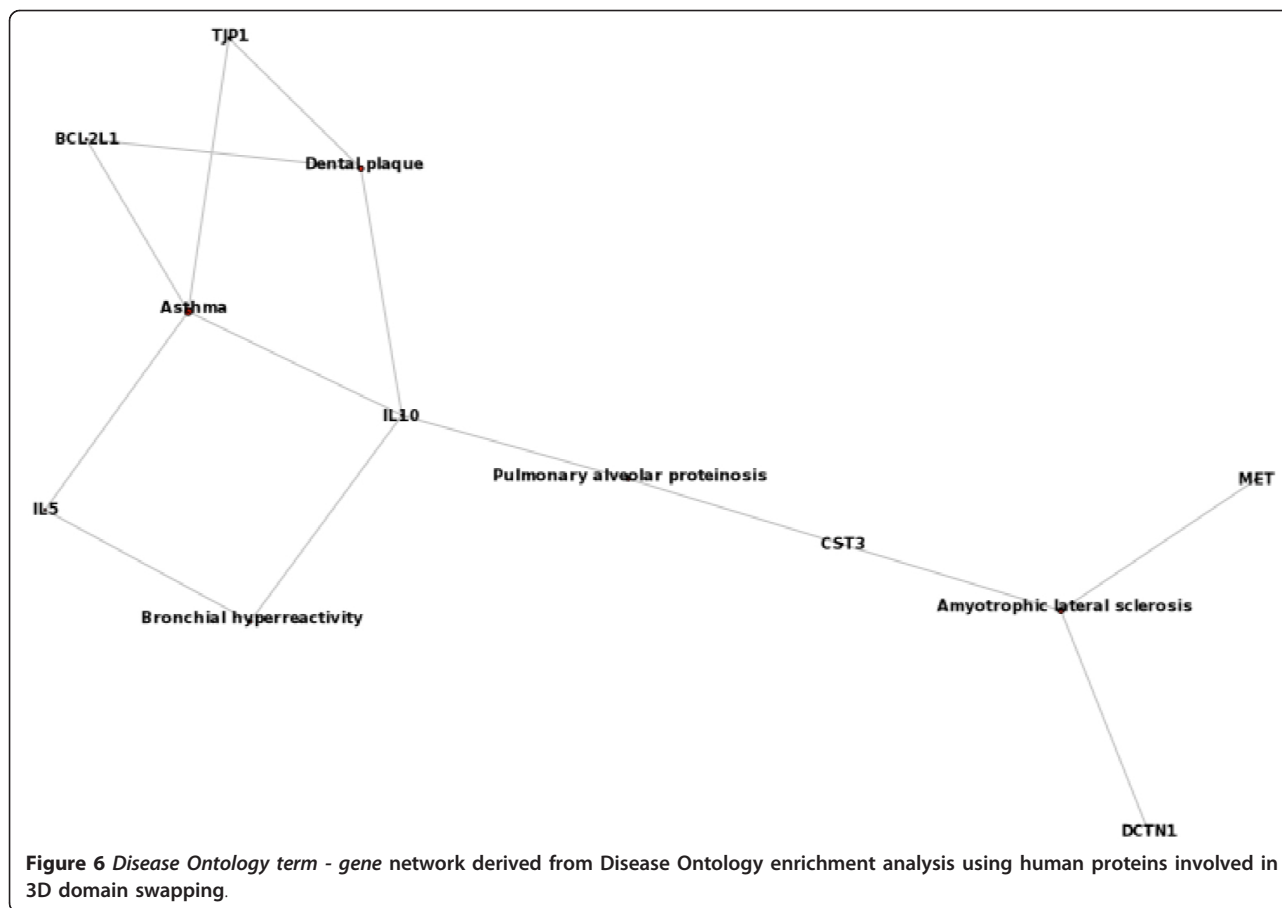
TJP1

BCL2L1

Dental plaque

Asthma

IL10

Pulmonary alveolar proteinosis

MET

IL5

CST3

Amyotrophic lateral sclerosis

Bronchial hyperreactivity

DCTN1

**Figure 6** *Disease Ontology term - gene* network derived from Disease Ontology enrichment analysis using human proteins involved in 3D domain swapping.